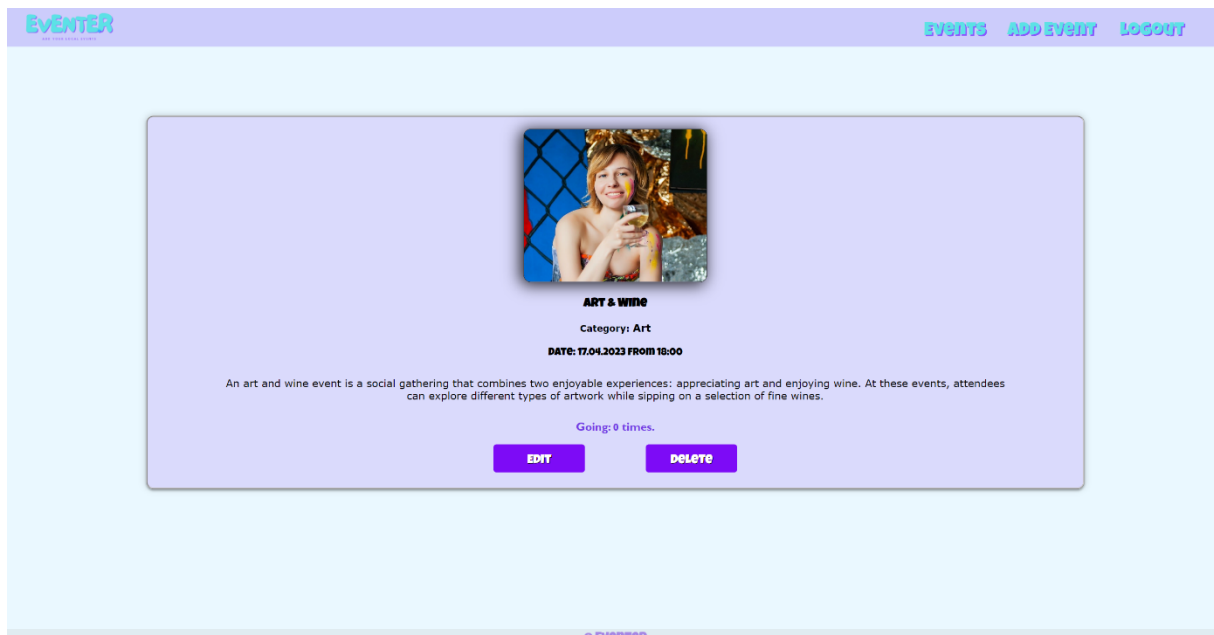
EVENTER
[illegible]

Events Add Event Logout

Art & Wine

Category: Art

Date: 17.04.2023 from 18:00

An art and wine event is a social gathering that combines two enjoyable experiences: appreciating art and enjoying wine. At these events, attendees can explore different types of artwork while sipping on a selection of fine wines.

Going: 0 times.

Edit Delete

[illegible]